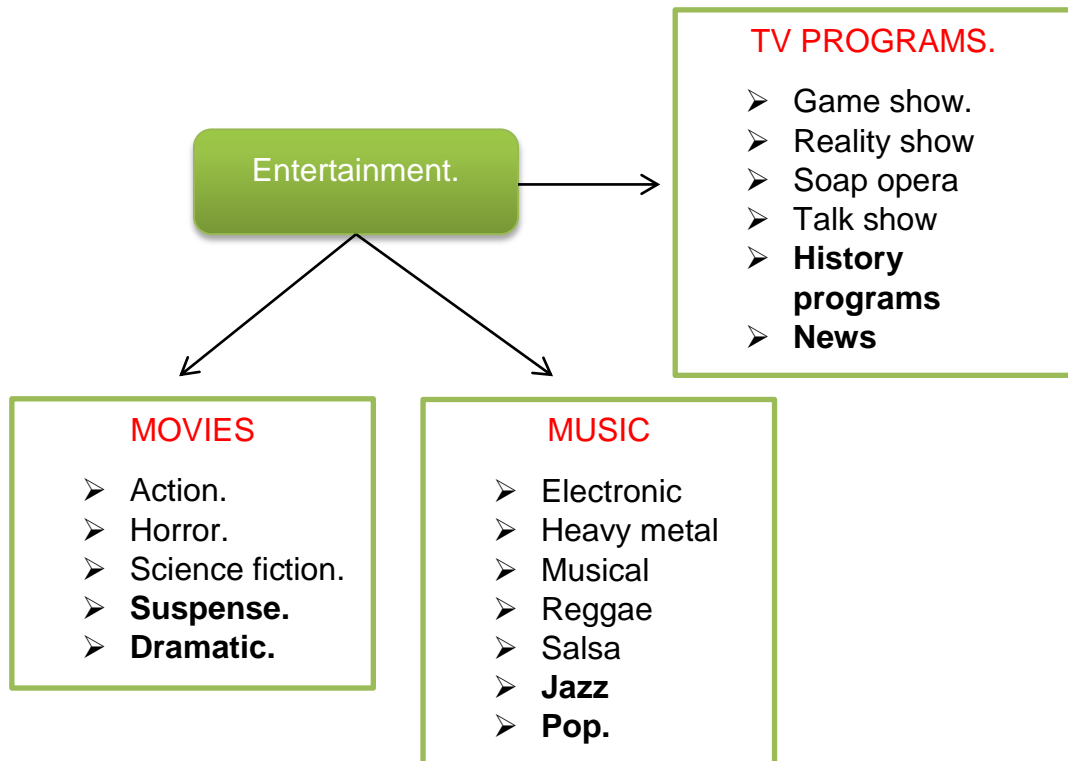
Entertainment.

TV PROGRAMS.

- Game show.
- Reality show
- Soap opera
- Talk show
- **History programs**
- **News**

MOVIES

- Action.
- Horror.
- Science fiction.
- **Suspense.**
- **Dramatic.**

MUSIC

- Electronic
- Heavy metal
- Musical
- Reggae
- Salsa
- **Jazz**
- **Pop.**